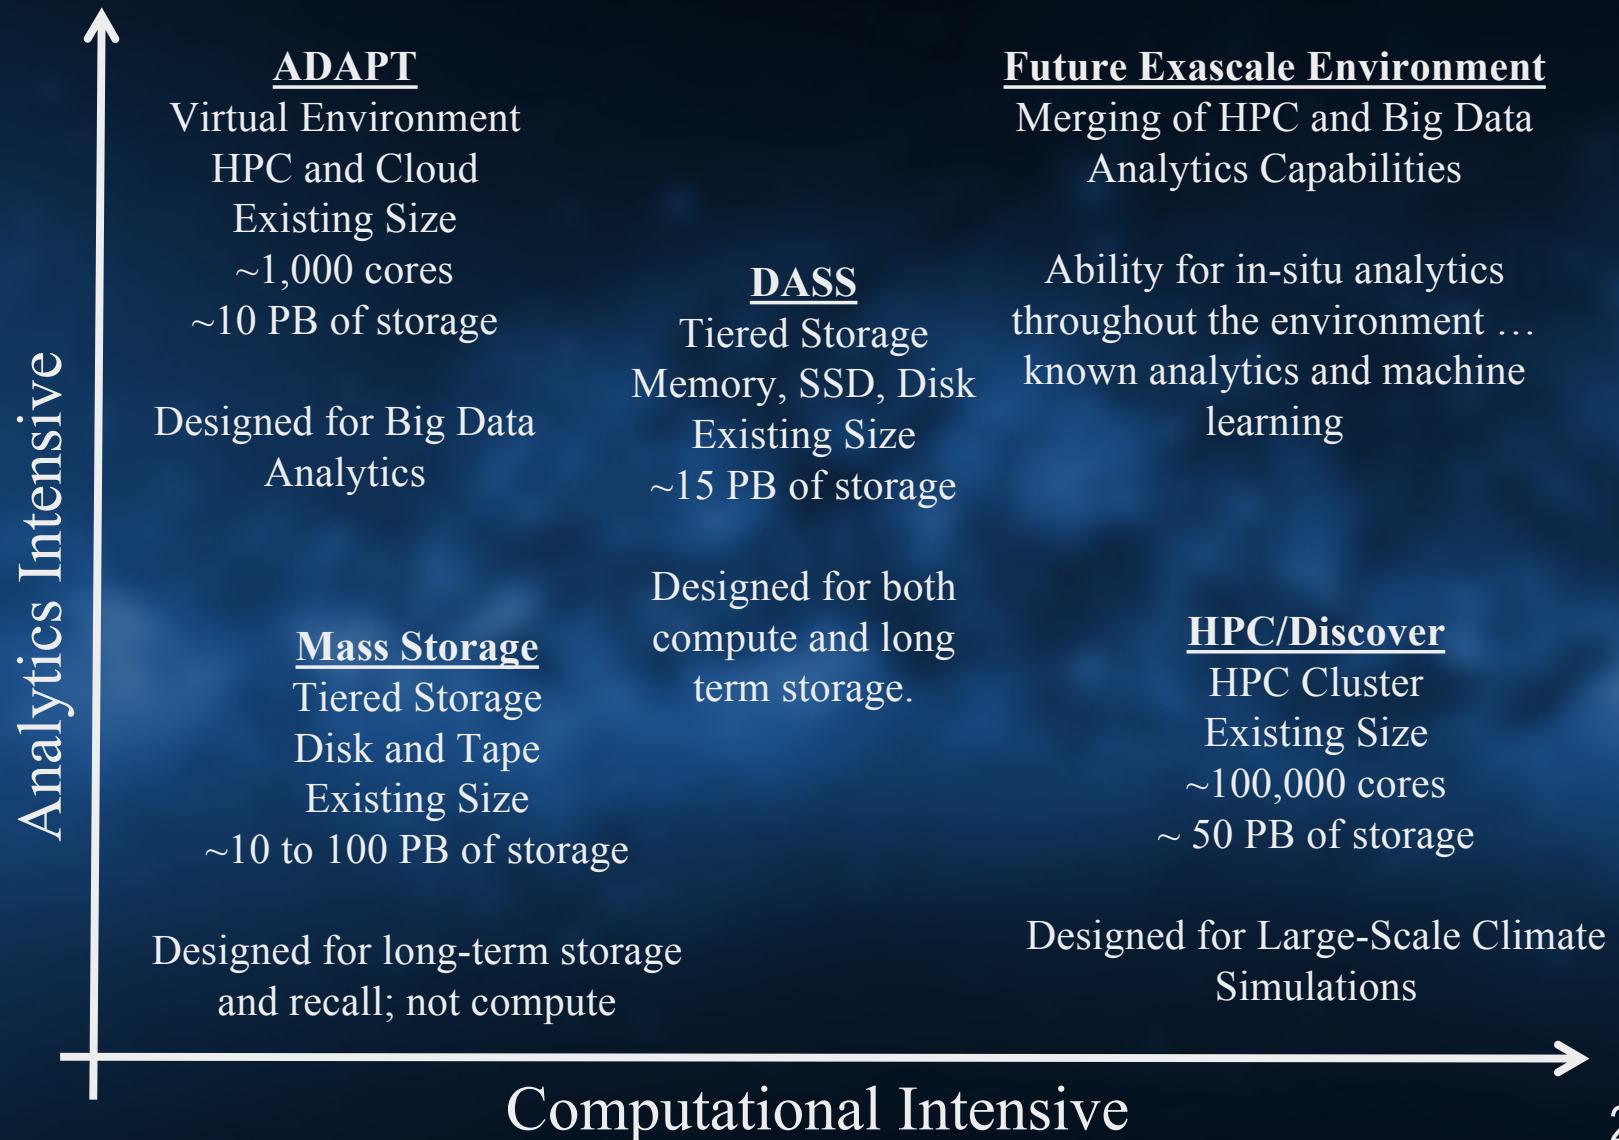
Analytics Intensive

ADAPT
Virtual Environment
HPC and Cloud
Existing Size
~1,000 cores
~10 PB of storage

Designed for Big Data Analytics

Future Exascale Environment
Merging of HPC and Big Data Analytics Capabilities

Ability for in-situ analytics throughout the environment … known analytics and machine learning

DASS
Tiered Storage
Memory, SSD, Disk
Existing Size
~15 PB of storage

Designed for both compute and long term storage.

Mass Storage
Tiered Storage
Disk and Tape
Existing Size
~10 to 100 PB of storage

Designed for long-term storage and recall; not compute

HPC/Discover
HPC Cluster
Existing Size
~100,000 cores
~ 50 PB of storage

Designed for Large-Scale Climate Simulations

Computational Intensive

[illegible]